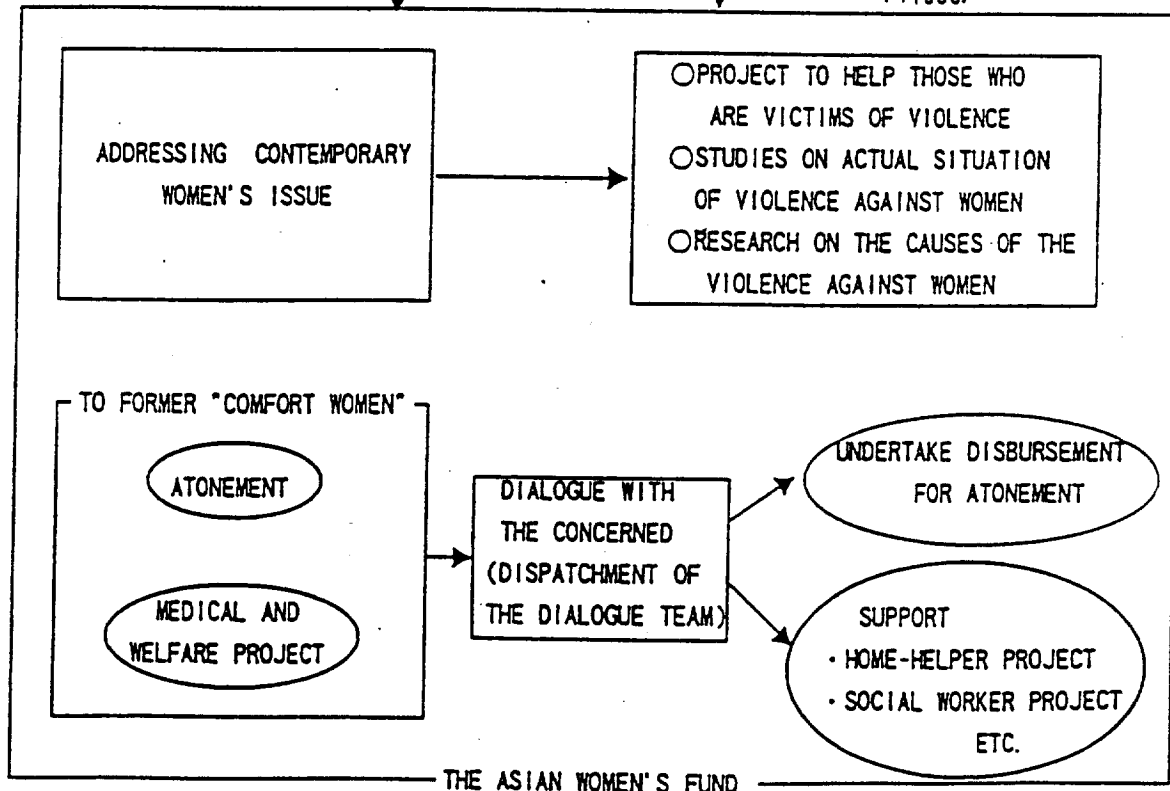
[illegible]

ADDRESSING CONTEMPORARY WOMEN'S ISSUE

○PROJECT TO HELP THOSE WHO ARE VICTIMS OF VIOLENCE
○STUDIES ON ACTUAL SITUATION OF VIOLENCE AGAINST WOMEN
○RESEARCH ON THE CAUSES OF THE VIOLENCE AGAINST WOMEN

TO FORMER "COMFORT WOMEN"

ATONEMENT

MEDICAL AND WELFARE PROJECT

DIALOGUE WITH THE CONCERNED (DISPATCHMENT OF THE DIALOGUE TEAM)

UNDERTAKE DISBURSEMENT FOR ATONEMENT

SUPPORT
・HOME-HELPER PROJECT
・SOCIAL WORKER PROJECT
ETC.

THE ASIAN WOMEN'S FUND